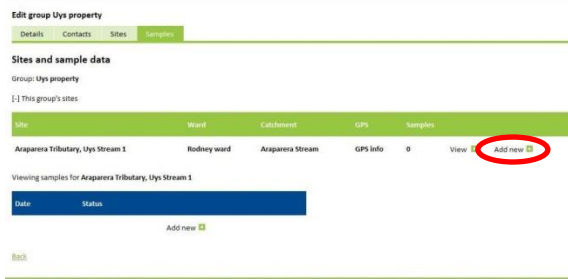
Edit group Uys property

Details | Contacts | Sites | Samples

Sites and sample data

Group: Uys property

[-] This group's sites

| Site | Ward | Catchment | GPS | Samples | | |
|---|---|---|---|---|---|---|
| Araparera Tributary, Uys Stream 1 | Rodney ward | Araparera Stream | GPS info | 0 | View | Add new |

Viewing samples for Araparera Tributary, Uys Stream 1

| Date | Status |
|---|---|

Add new

Back